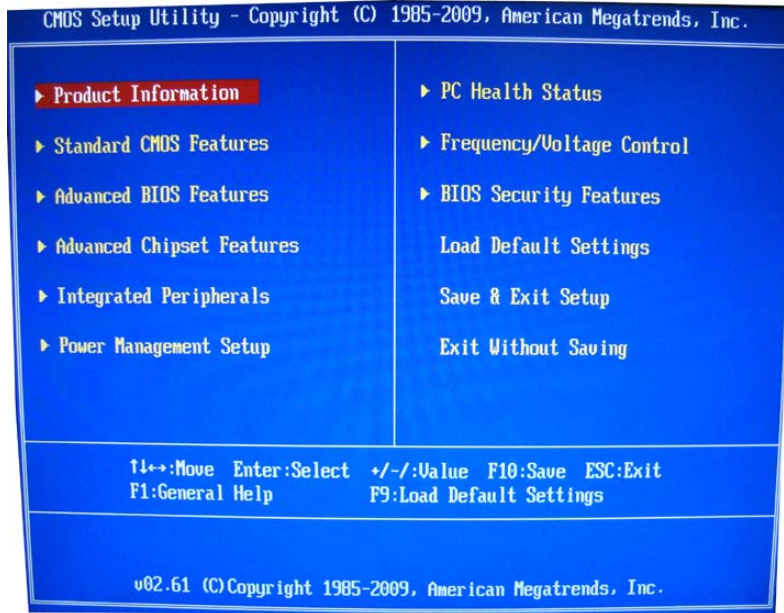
CMOS Setup Utility - Copyright (C) 1985-2009, American Megatrends, Inc.

▶ Product Information

▶ Standard CMOS Features

▶ Advanced BIOS Features

▶ Advanced Chipset Features

▶ Integrated Peripherals

▶ Power Management Setup

▶ PC Health Status

▶ Frequency/Voltage Control

▶ BIOS Security Features

Load Default Settings

Save & Exit Setup

Exit Without Saving

↑↓←→:Move Enter:Select +/-/:Value F10:Save ESC:Exit
F1:General Help F9:Load Default Settings

v02.61 (C)Copyright 1985-2009, American Megatrends, Inc.